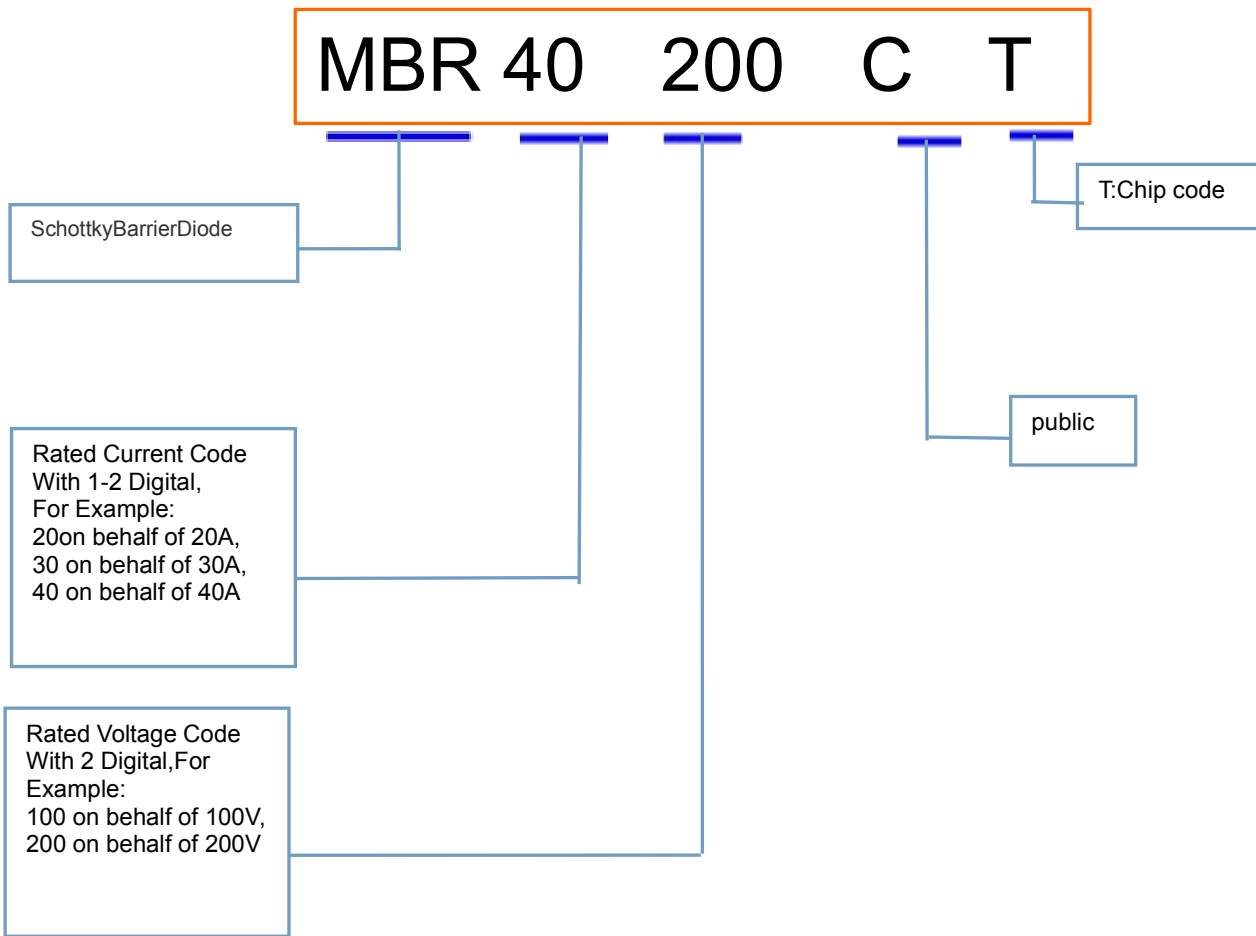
MBR 40 200 C T

T:Chip code

SchottkyBarrierDiode

public

Rated Current Code
With 1-2 Digital,
For Example:
20on behalf of 20A,
30 on behalf of 30A,
40 on behalf of 40A

Rated Voltage Code
With 2 Digital,For
Example:
100 on behalf of 100V,
200 on behalf of 200V